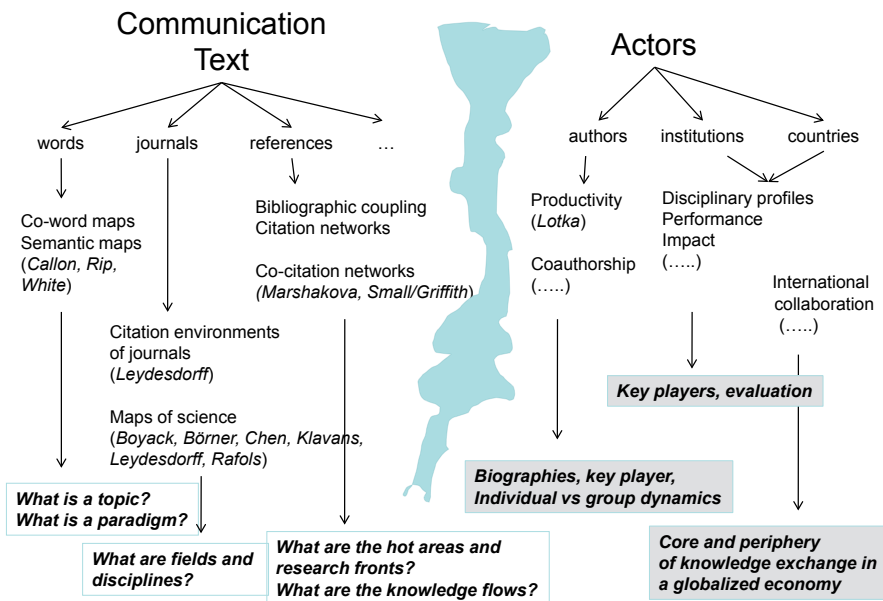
Communication Text

words

journals

references

…

Co-word maps
Semantic maps
(*Callon, Rip, White*)

Citation environments of journals
(*Leydesdorff*)

Maps of science
(*Boyack, Börner, Chen, Klavans, Leydesdorff, Rafols*)

Bibliographic coupling
Citation networks

Co-citation networks
(*Marshakova, Small/Griffith*)

**What is a topic?**
**What is a paradigm?**

**What are fields and disciplines?**

**What are the hot areas and research fronts?**
**What are the knowledge flows?**

Actors

authors

institutions

countries

Productivity
(*Lotka*)

Coauthorship
(…..)

Disciplinary profiles
Performance
Impact
(…..)

International collaboration
(…..)

**Key players, evaluation**

**Biographies, key player, Individual vs group dynamics**

**Core and periphery of knowledge exchange in a globalized economy**